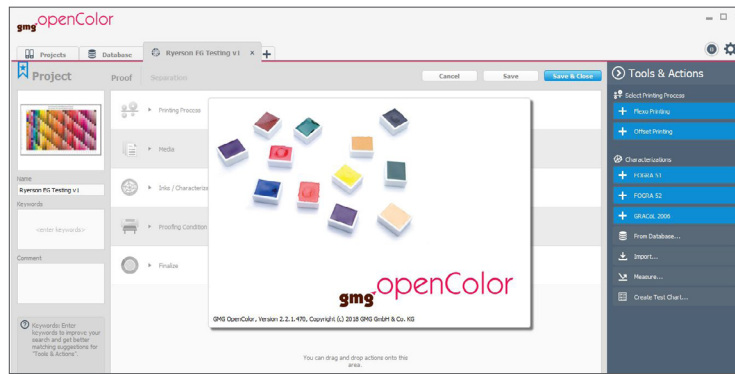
gmg openColor

Projects | Database | Ryerson FG Testing v1 × +

Project

Proof | Separation

Cancel | Save | Save & Close

Tools & Actions

Select Printing Process

+ Flexo Printing

+ Offset Printing

Characterizations

+ FOGRA 51

+ FOGRA 52

+ GRACoL 2006

From Database...

Import...

Measure...

Create Test Chart...

Printing Process

Media

Inks / Characterization

Proofing Condition

Finalize

Name

Ryerson FG Testing v1

Keywords

<enter keywords>

Comment

Keywords: Enter keywords to improve your search and get better matching suggestions for "Tools & Actions".

gmg openColor

GMG OpenColor, Version 2.2.1.470, Copyright (c) 2018 GMG GmbH & Co. KG

You can drag and drop actions onto this area.